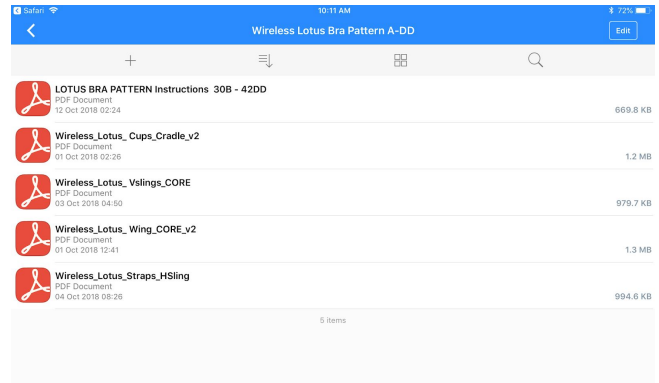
Safari
10:11 AM
72%
Wireless Lotus Bra Pattern A-DD
Edit

LOTUS BRA PATTERN Instructions 30B - 42DD
PDF Document
12 Oct 2018 02:24
669.8 KB

Wireless_Lotus_ Cups_Cradle_v2
PDF Document
01 Oct 2018 02:26
1.2 MB

Wireless_Lotus_ Vslings_CORE
PDF Document
03 Oct 2018 04:50
979.7 KB

Wireless_Lotus_ Wing_CORE_v2
PDF Document
01 Oct 2018 12:41
1.3 MB

Wireless_Lotus_Straps_HSling
PDF Document
04 Oct 2018 08:26
994.6 KB

5 items